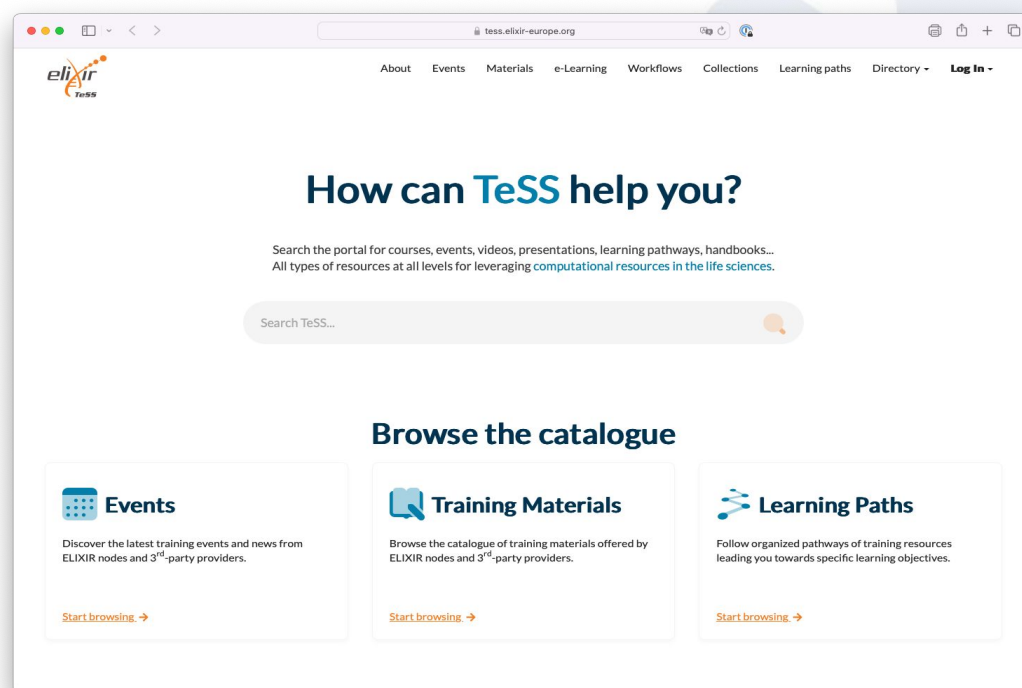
tess.elixir-europe.org

elixir TeSS

About Events Materials e-Learning Workflows Collections Learning paths Directory ▾ Log In ▾

How can TeSS help you?

Search the portal for courses, events, videos, presentations, learning pathways, handbooks... All types of resources at all levels for leveraging computational resources in the life sciences.

Search TeSS...

Browse the catalogue

Events

Discover the latest training events and news from ELIXIR nodes and 3$^{rd}$-party providers.

Start browsing →

Training Materials

Browse the catalogue of training materials offered by ELIXIR nodes and 3$^{rd}$-party providers.

Start browsing →

Learning Paths

Follow organized pathways of training resources leading you towards specific learning objectives.

Start browsing →